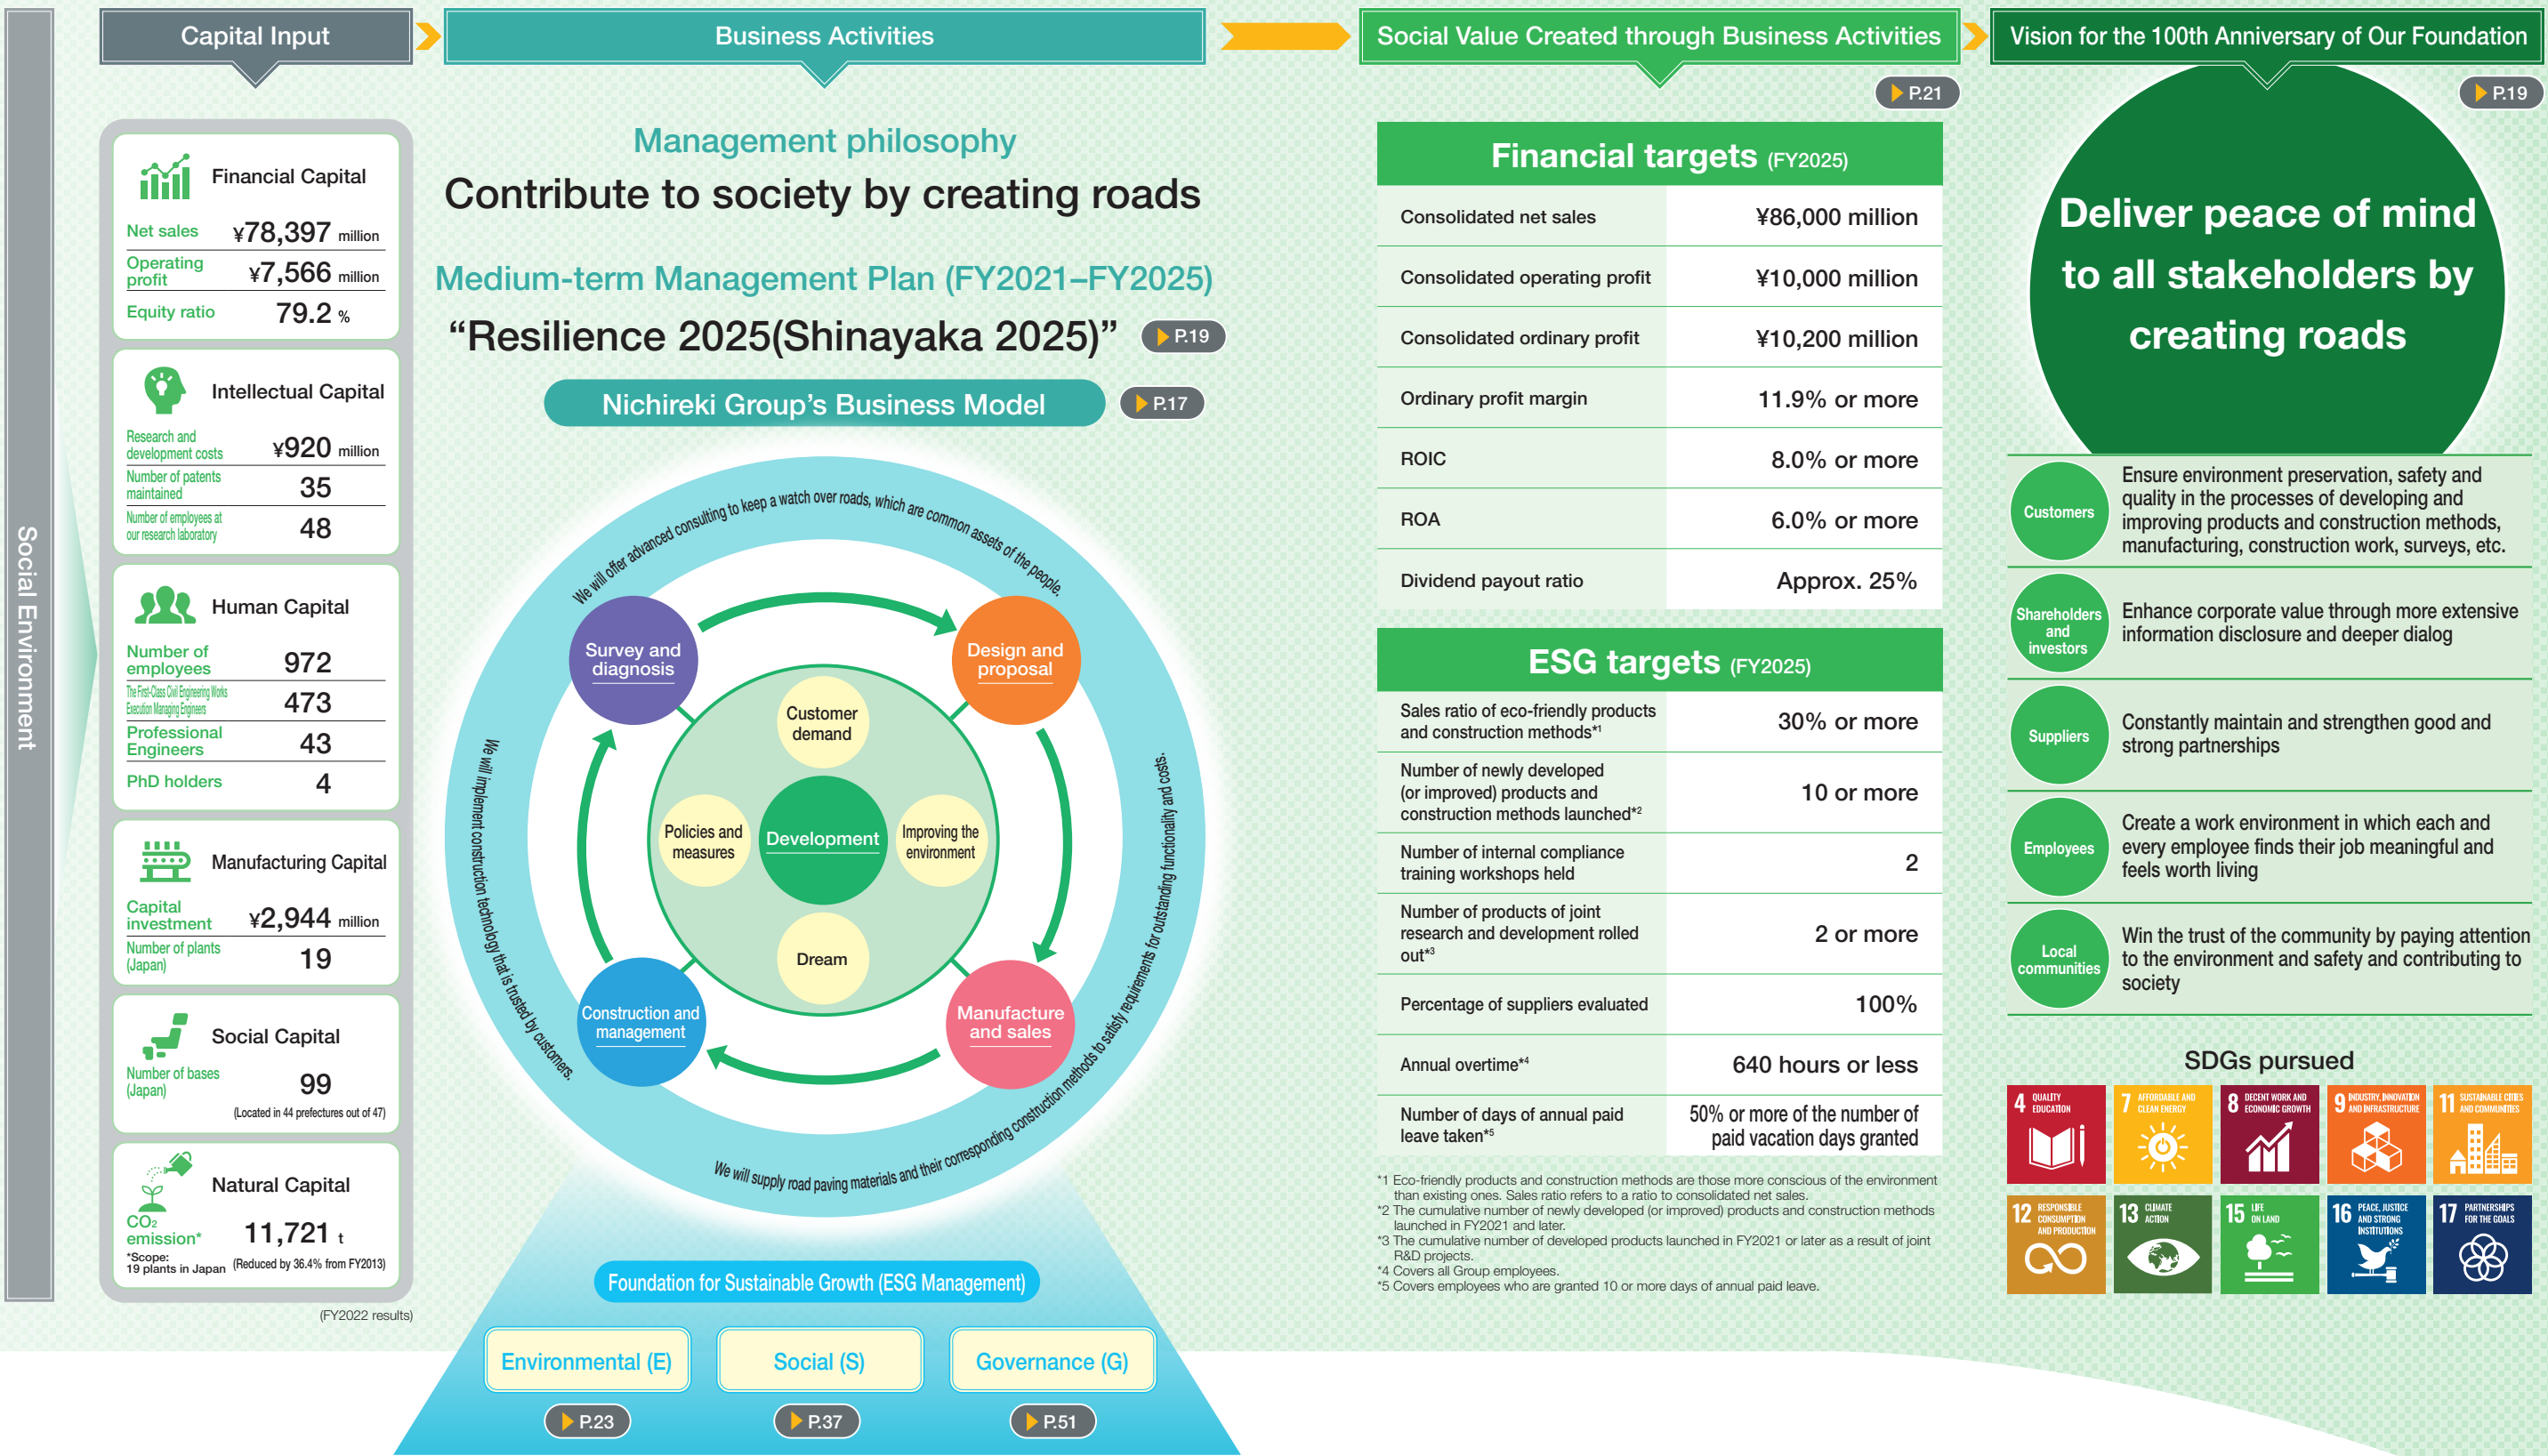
Social Environment

Capital Input

Financial Capital
Net sales ¥78,397 million
Operating profit ¥7,566 million
Equity ratio 79.2 %

Intellectual Capital
Research and development costs ¥920 million
Number of patents maintained 35
Number of employees at our research laboratory 48

Human Capital
Number of employees 972
The First-Class Civil Engineering Works Execution Managing Engineers 473
Professional Engineers 43
PhD holders 4

Manufacturing Capital
Capital investment ¥2,944 million
Number of plants (Japan) 19

Social Capital
Number of bases (Japan) 99
(Located in 44 prefectures out of 47)

Natural Capital
$CO_2$ emission* 11,721 t
*Scope: 19 plants in Japan
(Reduced by 36.4% from FY2013)

(FY2022 results)

Business Activities

Management philosophy
Contribute to society by creating roads

Medium-term Management Plan (FY2021–FY2025)
“Resilience 2025(Shinayaka 2025)” P.19

Nichireki Group’s Business Model P.17

We will offer advanced consulting to keep a watch over roads, which are common assets of the people.
We will implement construction technology that is trusted by customers.
We will supply road paving materials and their corresponding construction methods to satisfy requirements for outstanding functionality and costs.

Survey and diagnosis
Design and proposal
Manufacture and sales
Construction and management
Customer demand
Policies and measures
Development
Improving the environment
Dream

Foundation for Sustainable Growth (ESG Management)
Environmental (E) P.23
Social (S) P.37
Governance (G) P.51

Social Value Created through Business Activities
P.21

Financial targets (FY2025)
| | |
|---|---|
| Consolidated net sales | ¥86,000 million |
| Consolidated operating profit | ¥10,000 million |
| Consolidated ordinary profit | ¥10,200 million |
| Ordinary profit margin | 11.9% or more |
| ROIC | 8.0% or more |
| ROA | 6.0% or more |
| Dividend payout ratio | Approx. 25% |

ESG targets (FY2025)
| | |
|---|---|
| Sales ratio of eco-friendly products and construction methods*1 | 30% or more |
| Number of newly developed (or improved) products and construction methods launched*2 | 10 or more |
| Number of internal compliance training workshops held | 2 |
| Number of products of joint research and development rolled out*3 | 2 or more |
| Percentage of suppliers evaluated | 100% |
| Annual overtime*4 | 640 hours or less |
| Number of days of annual paid leave taken*5 | 50% or more of the number of paid vacation days granted |

*1 Eco-friendly products and construction methods are those more conscious of the environment than existing ones. Sales ratio refers to a ratio to consolidated net sales.
*2 The cumulative number of newly developed (or improved) products and construction methods launched in FY2021 and later.
*3 The cumulative number of developed products launched in FY2021 or later as a result of joint R&D projects.
*4 Covers all Group employees.
*5 Covers employees who are granted 10 or more days of annual paid leave.

Vision for the 100th Anniversary of Our Foundation
P.19

Deliver peace of mind to all stakeholders by creating roads

Customers: Ensure environment preservation, safety and quality in the processes of developing and improving products and construction methods, manufacturing, construction work, surveys, etc.
Shareholders and investors: Enhance corporate value through more extensive information disclosure and deeper dialog
Suppliers: Constantly maintain and strengthen good and strong partnerships
Employees: Create a work environment in which each and every employee finds their job meaningful and feels worth living
Local communities: Win the trust of the community by paying attention to the environment and safety and contributing to society

SDGs pursued
4 QUALITY EDUCATION
7 AFFORDABLE AND CLEAN ENERGY
8 DECENT WORK AND ECONOMIC GROWTH
9 INDUSTRY, INNOVATION AND INFRASTRUCTURE
11 SUSTAINABLE CITIES AND COMMUNITIES
12 RESPONSIBLE CONSUMPTION AND PRODUCTION
13 CLIMATE ACTION
15 LIFE ON LAND
16 PEACE, JUSTICE AND STRONG INSTITUTIONS
17 PARTNERSHIPS FOR THE GOALS